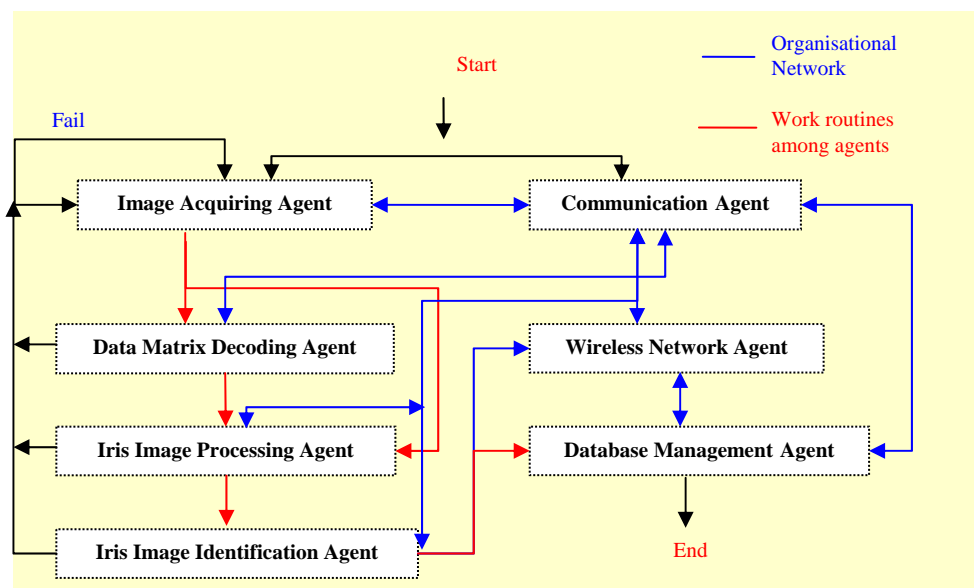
Organisational Network

Work routines among agents

Start

Fail

Image Acquiring Agent

Communication Agent

Data Matrix Decoding Agent

Wireless Network Agent

Iris Image Processing Agent

Database Management Agent

Iris Image Identification Agent

End